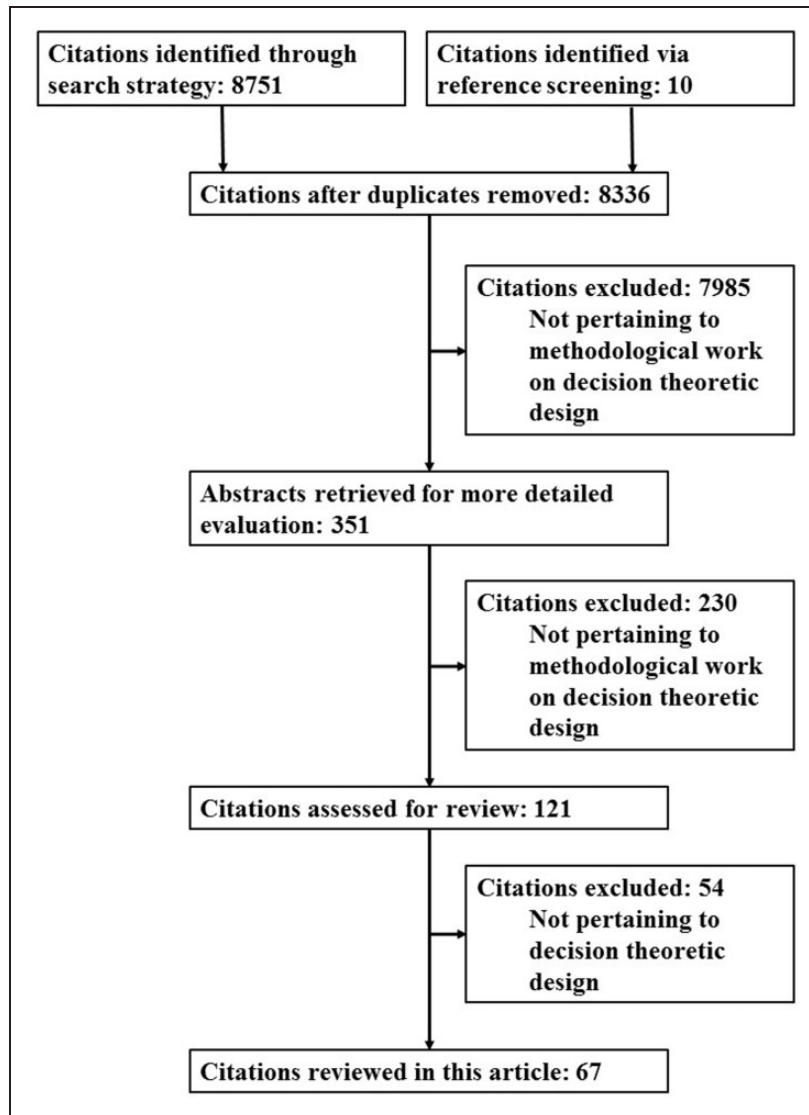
Citations identified through search strategy: 8751

Citations identified via reference screening: 10

Citations after duplicates removed: 8336

Citations excluded: 7985
Not pertaining to methodological work on decision theoretic design

Abstracts retrieved for more detailed evaluation: 351

Citations excluded: 230
Not pertaining to methodological work on decision theoretic design

Citations assessed for review: 121

Citations excluded: 54
Not pertaining to decision theoretic design

Citations reviewed in this article: 67